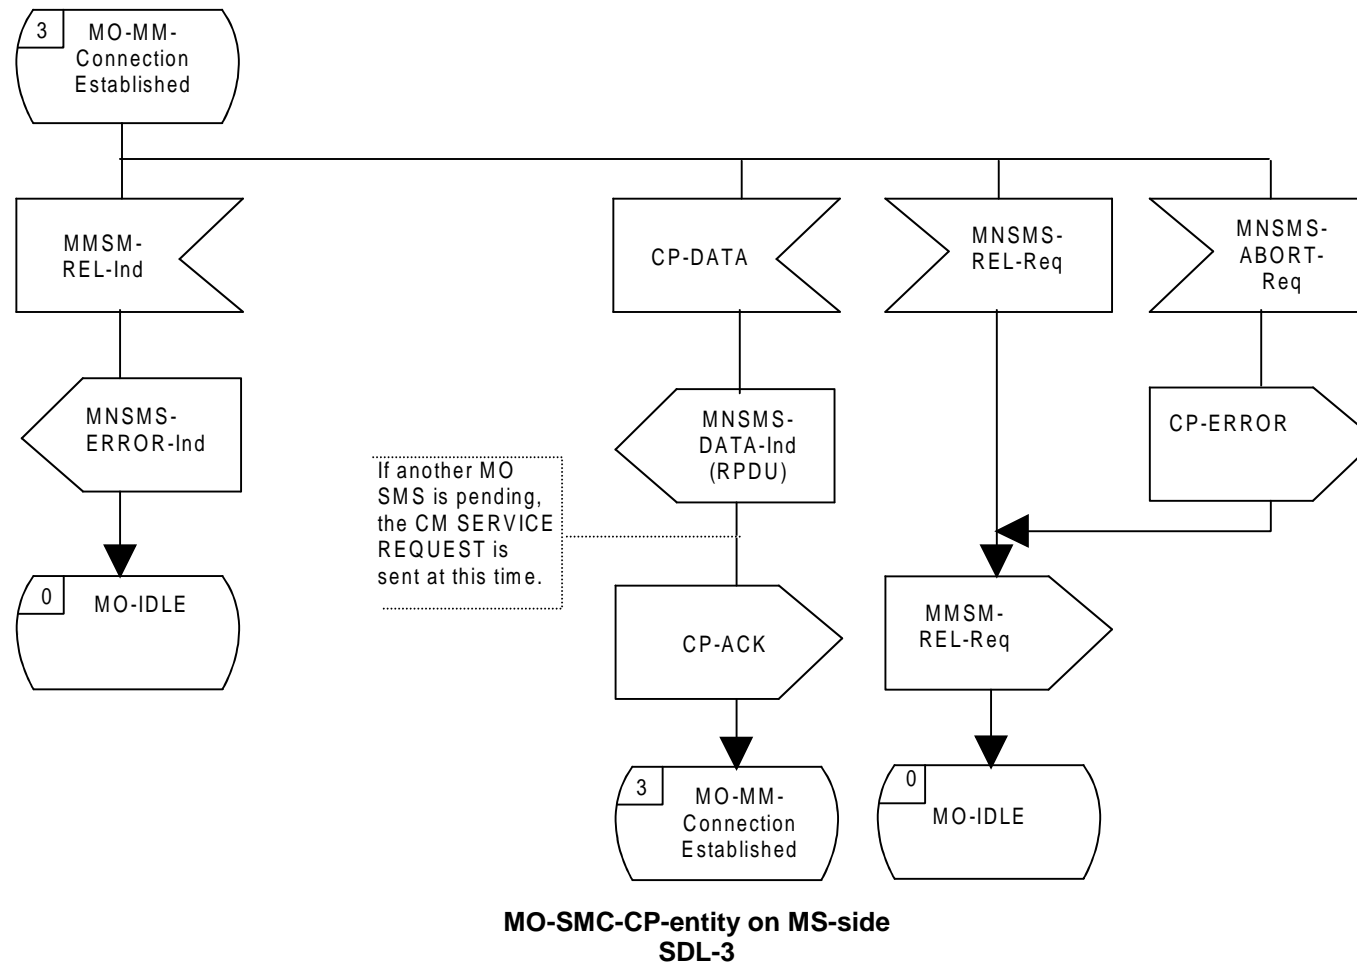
3 MO-MM-Connection Established

MMSM-REL-Ind

CP-DATA

MNSMS-REL-Req

MNSMS-ABORT-Req

MNSMS-ERROR-Ind

MNSMS-DATA-Ind (RPDU)

CP-ERROR

If another MO SMS is pending, the CM SERVICE REQUEST is sent at this time.

0 MO-IDLE

CP-ACK

MMSM-REL-Req

3 MO-MM-Connection Established

0 MO-IDLE

**MO-SMC-CP-entity on MS-side**
**SDL-3**